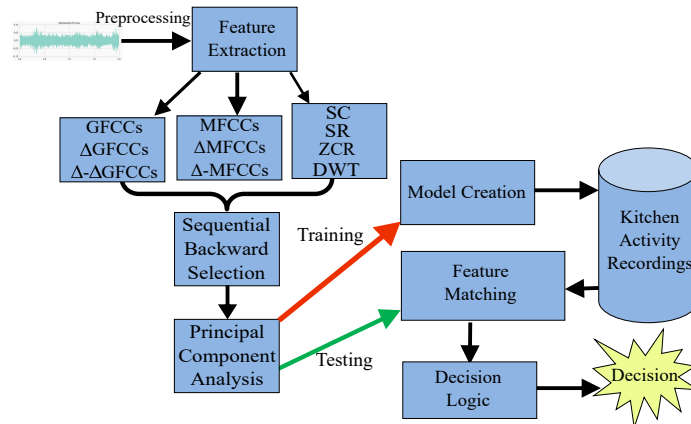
Preprocessing

Feature Extraction

GFCCs
ΔGFCCs
Δ-ΔGFCCs

MFCCs
ΔMFCCs
Δ-MFCCs

SC
SR
ZCR
DWT

Sequential Backward Selection

Principal Component Analysis

Training

Testing

Model Creation

Kitchen Activity Recordings

Feature Matching

Decision Logic

Decision